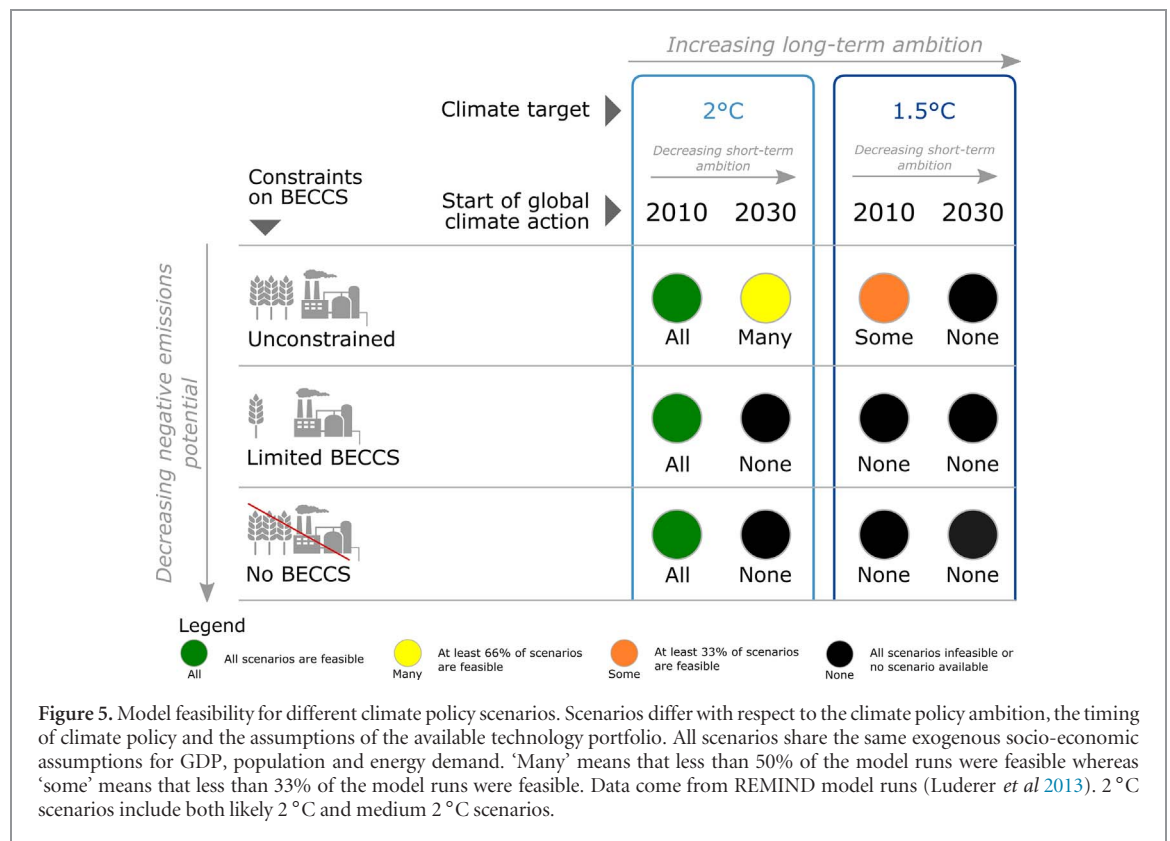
Increasing long-term ambition

Climate target

2°C

1.5°C

Decreasing short-term ambition

Decreasing short-term ambition

Constraints on BECCS

Start of global climate action

| | 2010 | 2030 | 2010 | 2030 |
|---|---|---|---|---|
| Unconstrained | All | Many | Some | None |
| Limited BECCS | All | None | None | None |
| No BECCS | All | None | None | None |

Decreasing negative emissions potential

Legend

All — All scenarios are feasible

Many — At least 66% of scenarios are feasible

Some — At least 33% of scenarios are feasible

None — All scenarios infeasible or no scenario available

**Figure 5.** Model feasibility for different climate policy scenarios. Scenarios differ with respect to the climate policy ambition, the timing of climate policy and the assumptions of the available technology portfolio. All scenarios share the same exogenous socio-economic assumptions for GDP, population and energy demand. 'Many' means that less than 50% of the model runs were feasible whereas 'some' means that less than 33% of the model runs were feasible. Data come from REMIND model runs (Luderer *et al* 2013). 2 °C scenarios include both likely 2 °C and medium 2 °C scenarios.